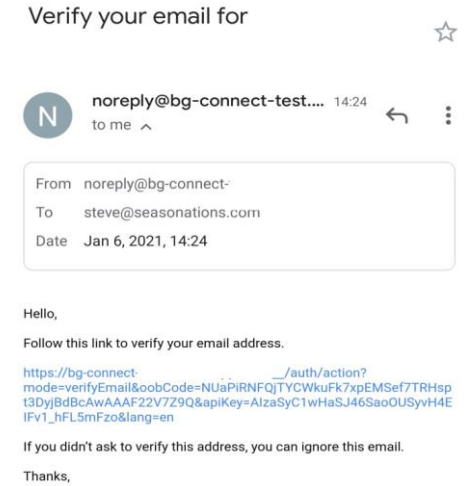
Verify your email for

N noreply@bg-connect-test.... 14:24
to me

From noreply@bg-connect-
To steve@seasonations.com
Date Jan 6, 2021, 14:24

Hello,

Follow this link to verify your email address.

https://bg-connect- __/auth/action?mode=verifyEmail&oobCode=NUaPiRNFQjTYCWkuFk7xpEMSef7TRHspt3DyjBdBcAwAAAF22V7Z9Q&apiKey=AIzaSyC1wHaSJ46SaoOUSyvH4EIFv1_hFL5mFzo&lang=en

If you didn't ask to verify this address, you can ignore this email.

Thanks,